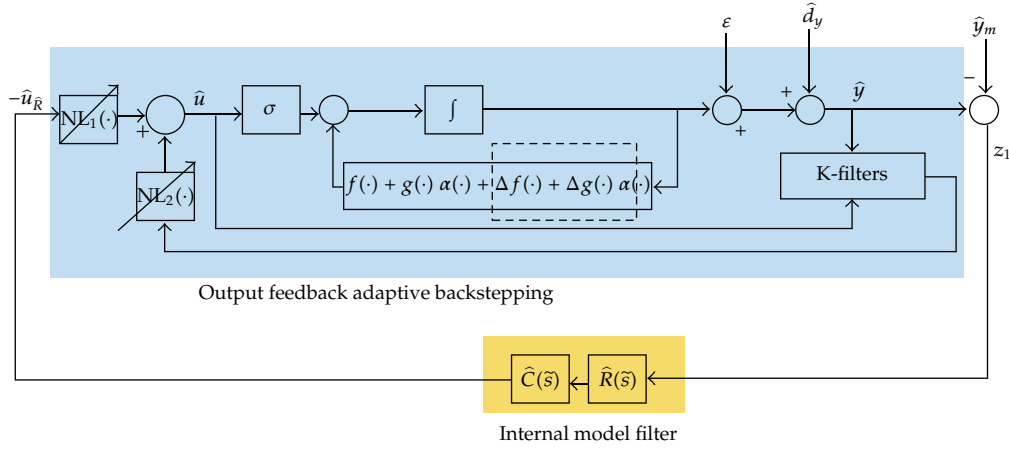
$\varepsilon$

$\widehat{d}_y$

$\widehat{y}_m$

$-\widehat{u}_{\widehat{R}}$

$\mathrm{NL}_1(\cdot)$

+

$\widehat{u}$

$\sigma$

$\int$

+

+

$\widehat{y}$

−

$z_1$

$\mathrm{NL}_2(\cdot)$

$f(\cdot) + g(\cdot)\,\alpha(\cdot) + \Delta f(\cdot) + \Delta g(\cdot)\,\alpha(\cdot)$

K-filters

Output feedback adaptive backstepping

$\widehat{C}(\widetilde{s})$

$\widehat{R}(\widetilde{s})$

Internal model filter